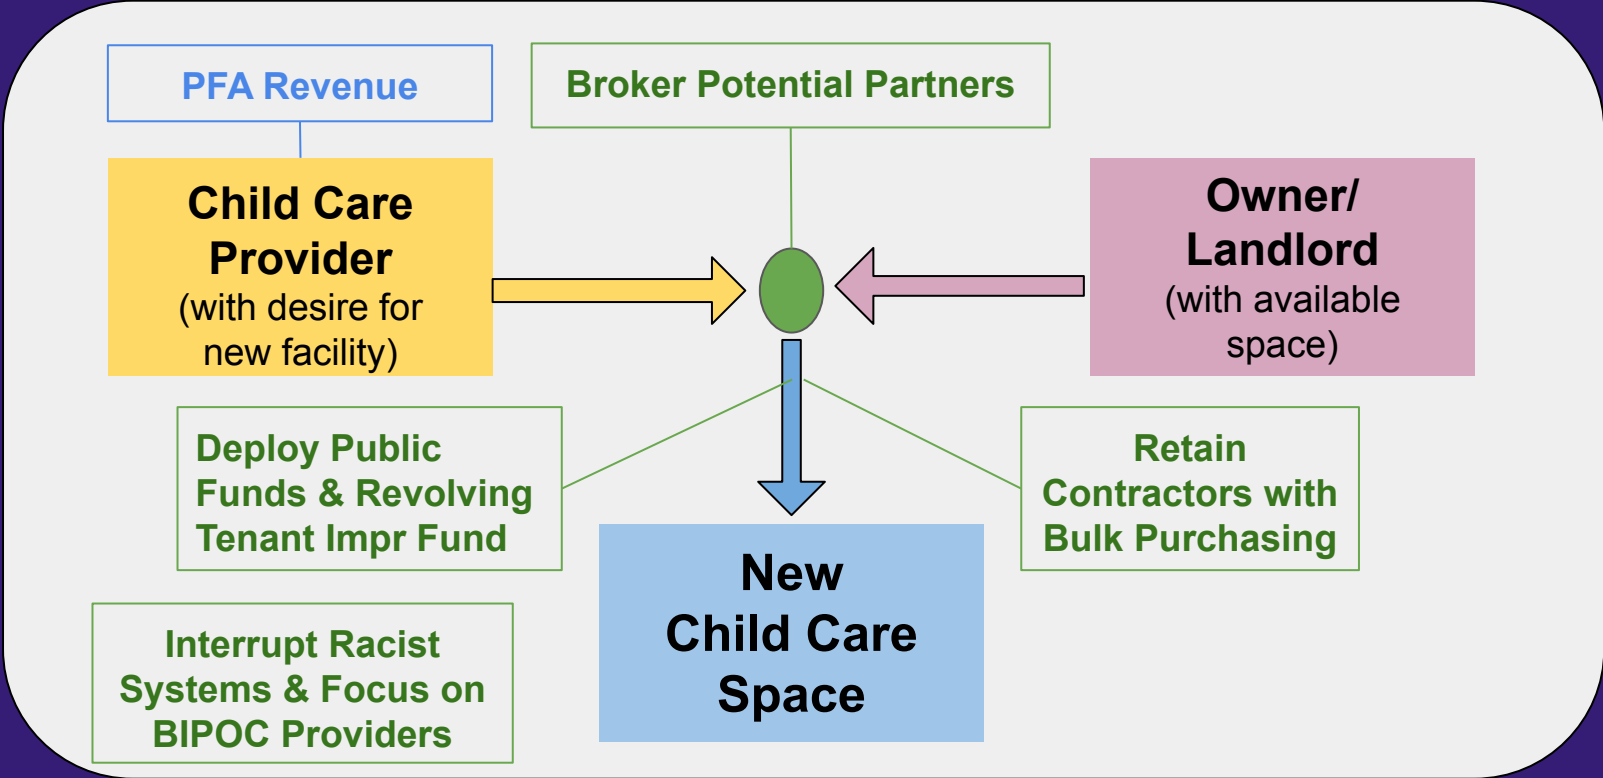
PFA Revenue

Broker Potential Partners

Child Care Provider
(with desire for new facility)

Owner/ Landlord
(with available space)

Deploy Public Funds & Revolving Tenant Impr Fund

Retain Contractors with Bulk Purchasing

New Child Care Space

Interrupt Racist Systems & Focus on BIPOC Providers